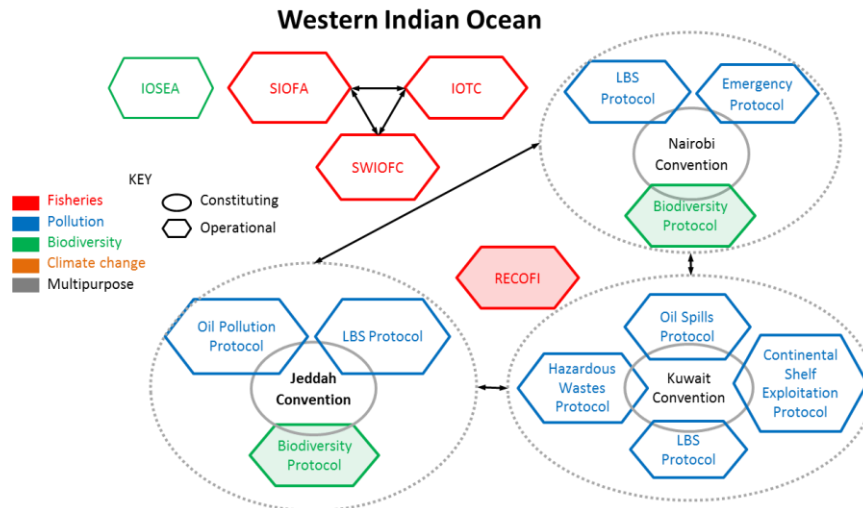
Western Indian Ocean

IOSEA

SIOFA

IOTC

SWIOFC

LBS Protocol

Emergency Protocol

Nairobi Convention

Biodiversity Protocol

KEY
Fisheries
Pollution
Biodiversity
Climate change
Multipurpose

Constituting
Operational

RECOFI

Oil Pollution Protocol

LBS Protocol

Jeddah Convention

Biodiversity Protocol

Oil Spills Protocol

Hazardous Wastes Protocol

Kuwait Convention

Continental Shelf Exploitation Protocol

LBS Protocol